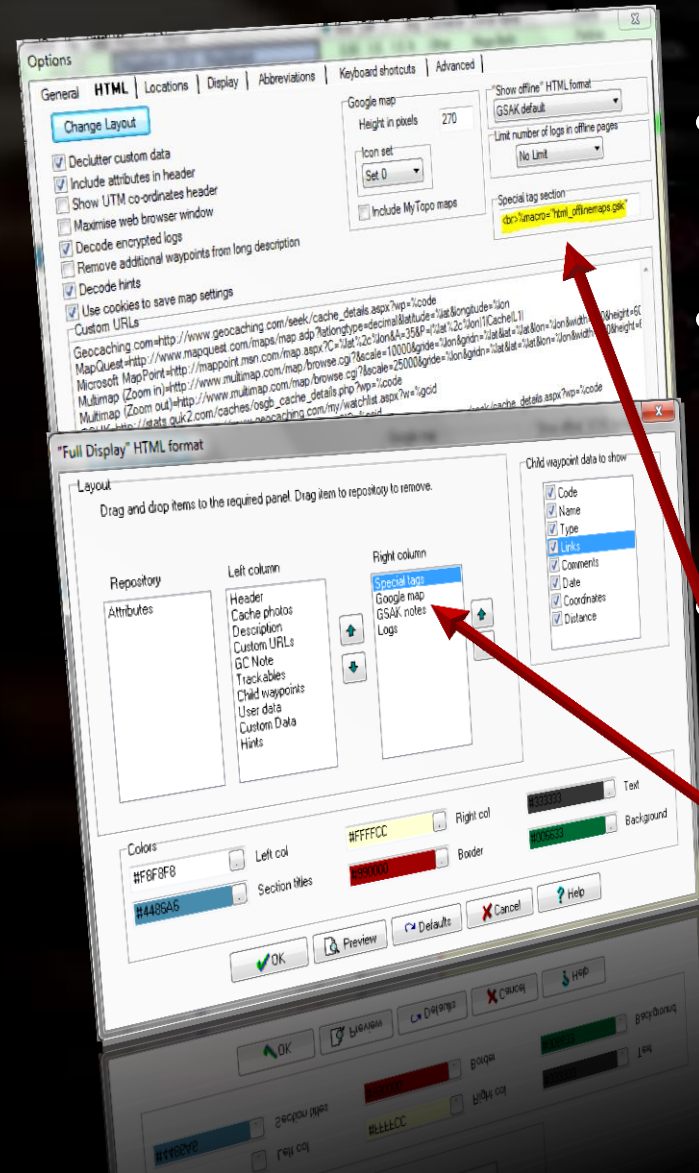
Options

General | HTML | Locations | Display | Abbreviations | Keyboard shortcuts | Advanced

Change Layout

Declutter custom data
Include attributes in header
Show UTM co-ordinates header
Maximise web browser window
Decode encrypted logs
Remove additional waypoints from long description
Decode hints
Use cookies to save map settings

Google map
Height in pixels 270
Icon set
Set 0
Include MyTopo maps

"Show offline" HTML format
GSAK default
Limit number of logs in offline pages
No Limit

Special tag section
<br>%macro="html_offlinemaps.gsk"

Custom URLs
Geocaching.com=http://www.geocaching.com/seek/cache_details.aspx?wp=%code
MapQuest=http://www.mapquest.com/maps/map.adp?latlongtype=decimal&latitude=%lat&longitude=%lon
Microsoft MapPoint=http://mappoint.msn.com/map.aspx?C=%lat%2c%lon&A=35&P=|%lat%2c%lon|1|Cache|L1|
Multimap (Zoom in)=http://www.multimap.com/map/browse.cgi?&scale=10000&gride=%lon&gridn=%lat&lat=%lat&lon=%lon&width=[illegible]&height=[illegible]
Multimap (Zoom out)=http://www.multimap.com/map/browse.cgi?&scale=25000&gride=%lon&gridn=%lat&lat=%lat&lon=%lon&width=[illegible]&height=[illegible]
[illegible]=http://stats.guk2.com/caches/osgb_cache_details.php?wp=%code
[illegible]www.geocaching.com/my/watchlist.aspx?w=%gcid

"Full Display" HTML format

Layout
Drag and drop items to the required panel. Drag item to repository to remove.

Repository
Attributes

Left column
Header
Cache photos
Description
Custom URLs
GC Note
Trackables
Child waypoints
User data
Custom Data
Hints

Right column
Special tags
Google map
GSAK notes
Logs

Child waypoint data to show
Code
Name
Type
Links
Comments
Date
Coordinates
Distance

Colors
#F8F8F8 Left col
#4486A6 Section titles
#FFFFCC Right col
#990000 Border
#333333 Text
#006633 Background

OK | Preview | Defaults | Cancel | Help